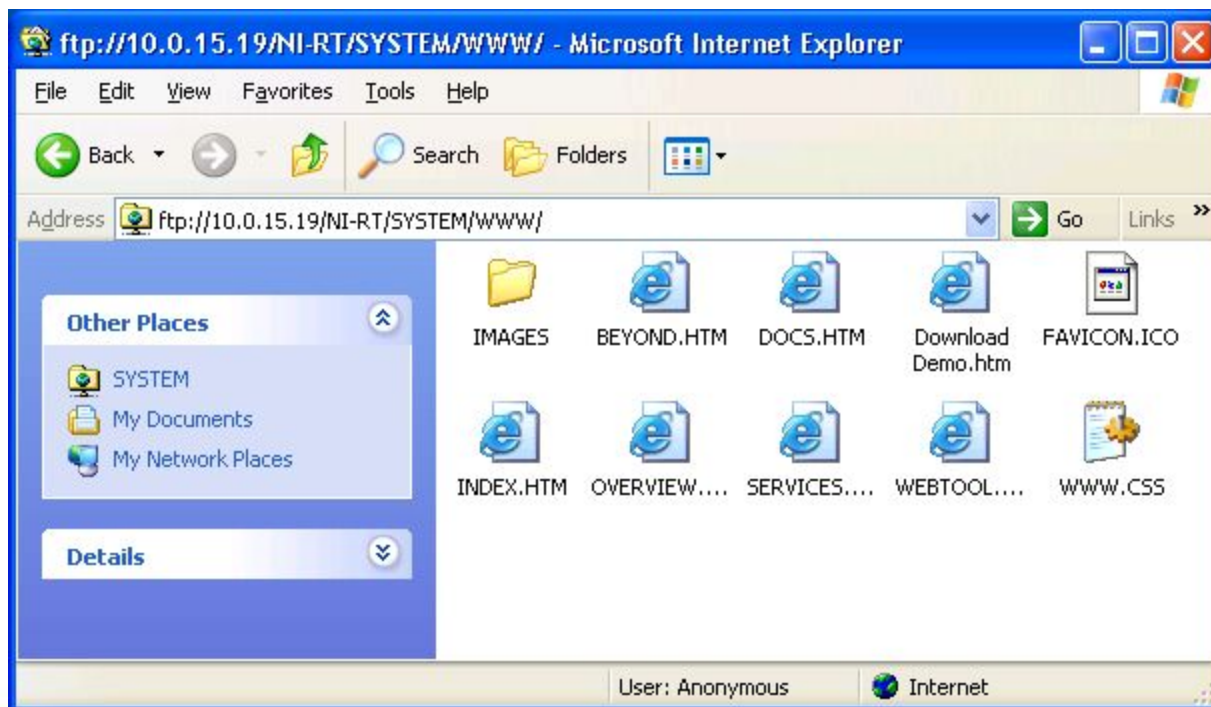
ftp://10.0.15.19/NI-RT/SYSTEM/WWW/ - Microsoft Internet Explorer

File Edit View Favorites Tools Help

Back Search Folders

Address ftp://10.0.15.19/NI-RT/SYSTEM/WWW/ Go Links »

Other Places

SYSTEM
My Documents
My Network Places

Details

IMAGES
BEYOND.HTM
DOCS.HTM
Download Demo.htm
FAVICON.ICO
INDEX.HTM
OVERVIEW....
SERVICES....
WEBTOOL....
WWW.CSS

User: Anonymous
Internet